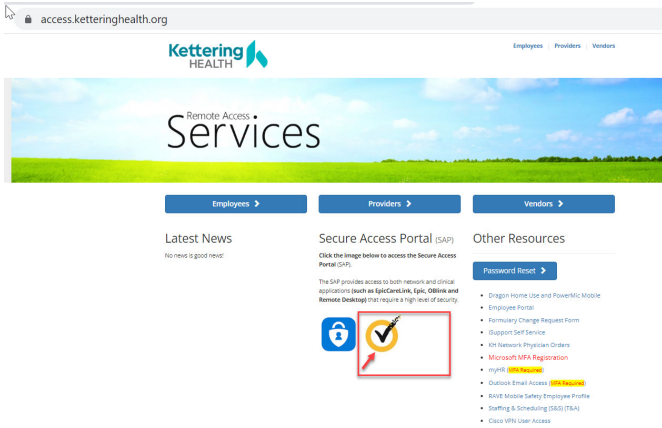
access.ketteringhealth.org

Kettering HEALTH

Employees | Providers | Vendors

Remote Access
Services

Employees >

Providers >

Vendors >

Latest News

No news is good news!

Secure Access Portal (SAP)

Click the image below to access the Secure Access Portal (SAP).

The SAP provides access to both network and clinical applications (such as EpicCareLink, Epic, OBlink and Remote Desktop) that require a high level of security.

Other Resources

Password Reset >

- Dragon Home Use and PowerMic Mobile
- Employee Portal
- Formulary Change Request Form
- iSupport Self Service
- KH Network Physician Orders
- Microsoft MFA Registration
- myHR (MFA Required)
- Outlook Email Access (MFA Required)
- RAVE Mobile Safety Employee Profile
- Staffing & Scheduling (S&S) (T&A)
- Cisco VPN User Access